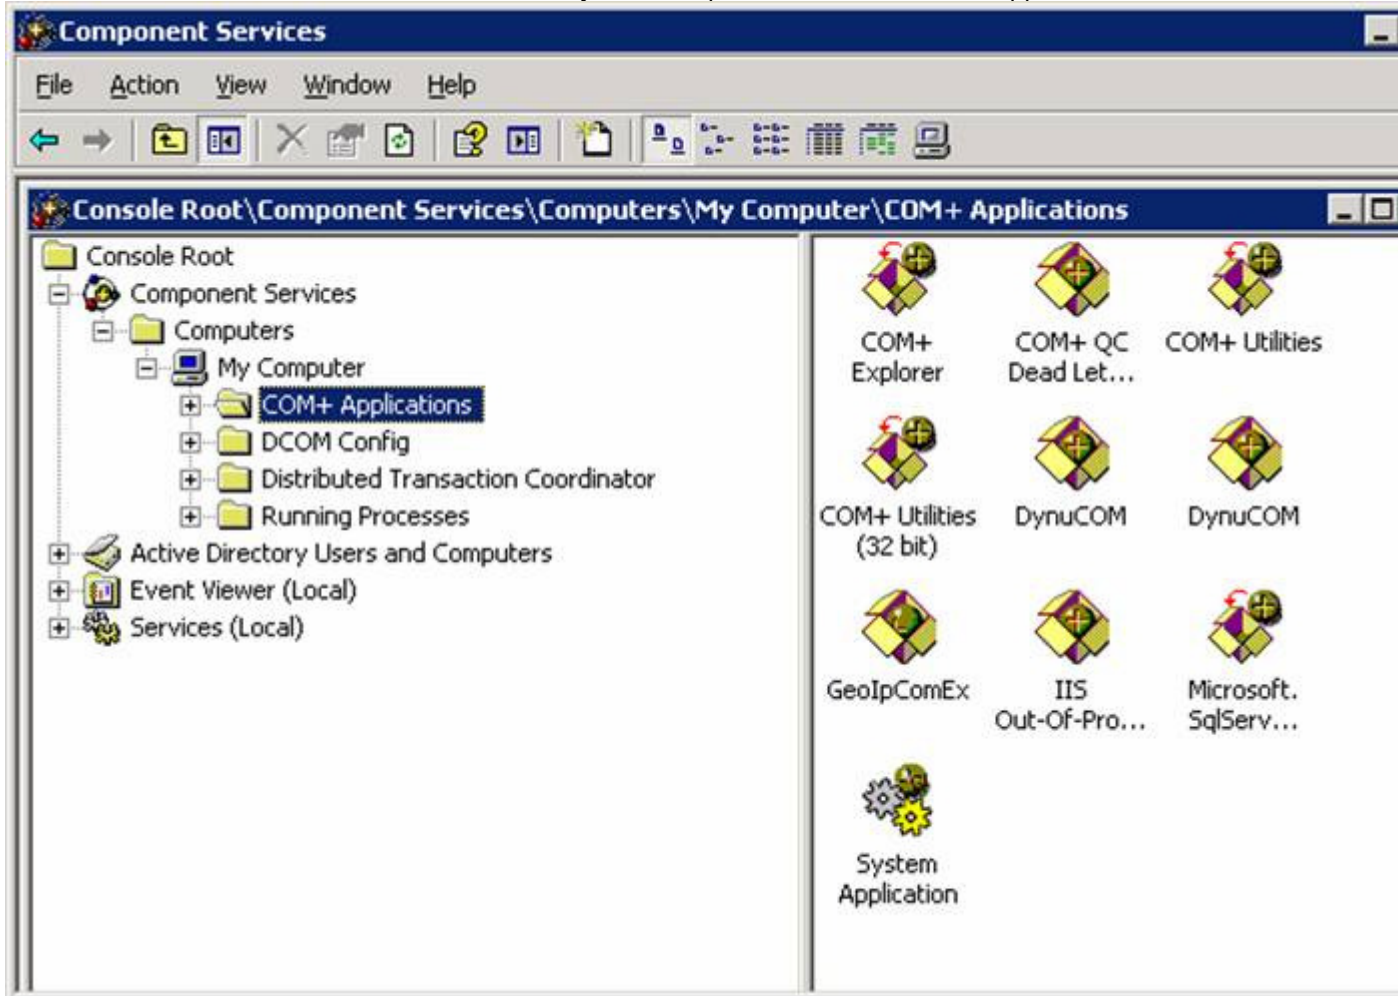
Component Services

File Action View Window Help

Console Root\Component Services\Computers\My Computer\COM+ Applications

Console Root
Component Services
Computers
My Computer
COM+ Applications
DCOM Config
Distributed Transaction Coordinator
Running Processes
Active Directory Users and Computers
Event Viewer (Local)
Services (Local)

COM+ Explorer
COM+ QC Dead Let...
COM+ Utilities
COM+ Utilities (32 bit)
DynuCOM
DynuCOM
GeoIpComEx
IIS Out-Of-Pro...
Microsoft. SqlServ...
System Application